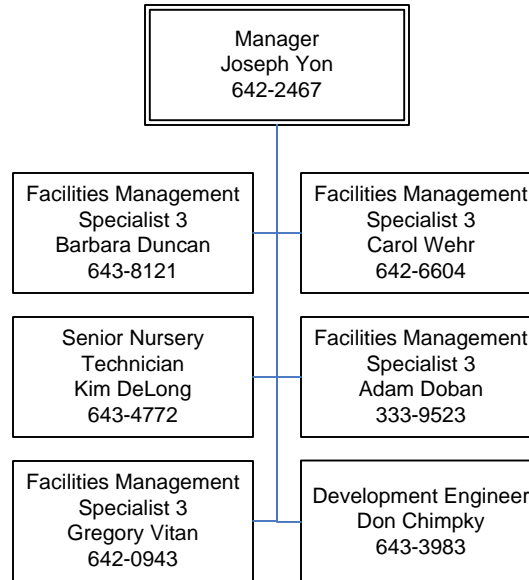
Manager
Joseph Yon
642-2467

Facilities Management
Specialist 3
Barbara Duncan
643-8121

Facilities Management
Specialist 3
Carol Wehr
642-6604

Senior Nursery
Technician
Kim DeLong
643-4772

Facilities Management
Specialist 3
Adam Doban
333-9523

Facilities Management
Specialist 3
Gregory Vitan
642-0943

Development Engineer
Don Chimpky
643-3983